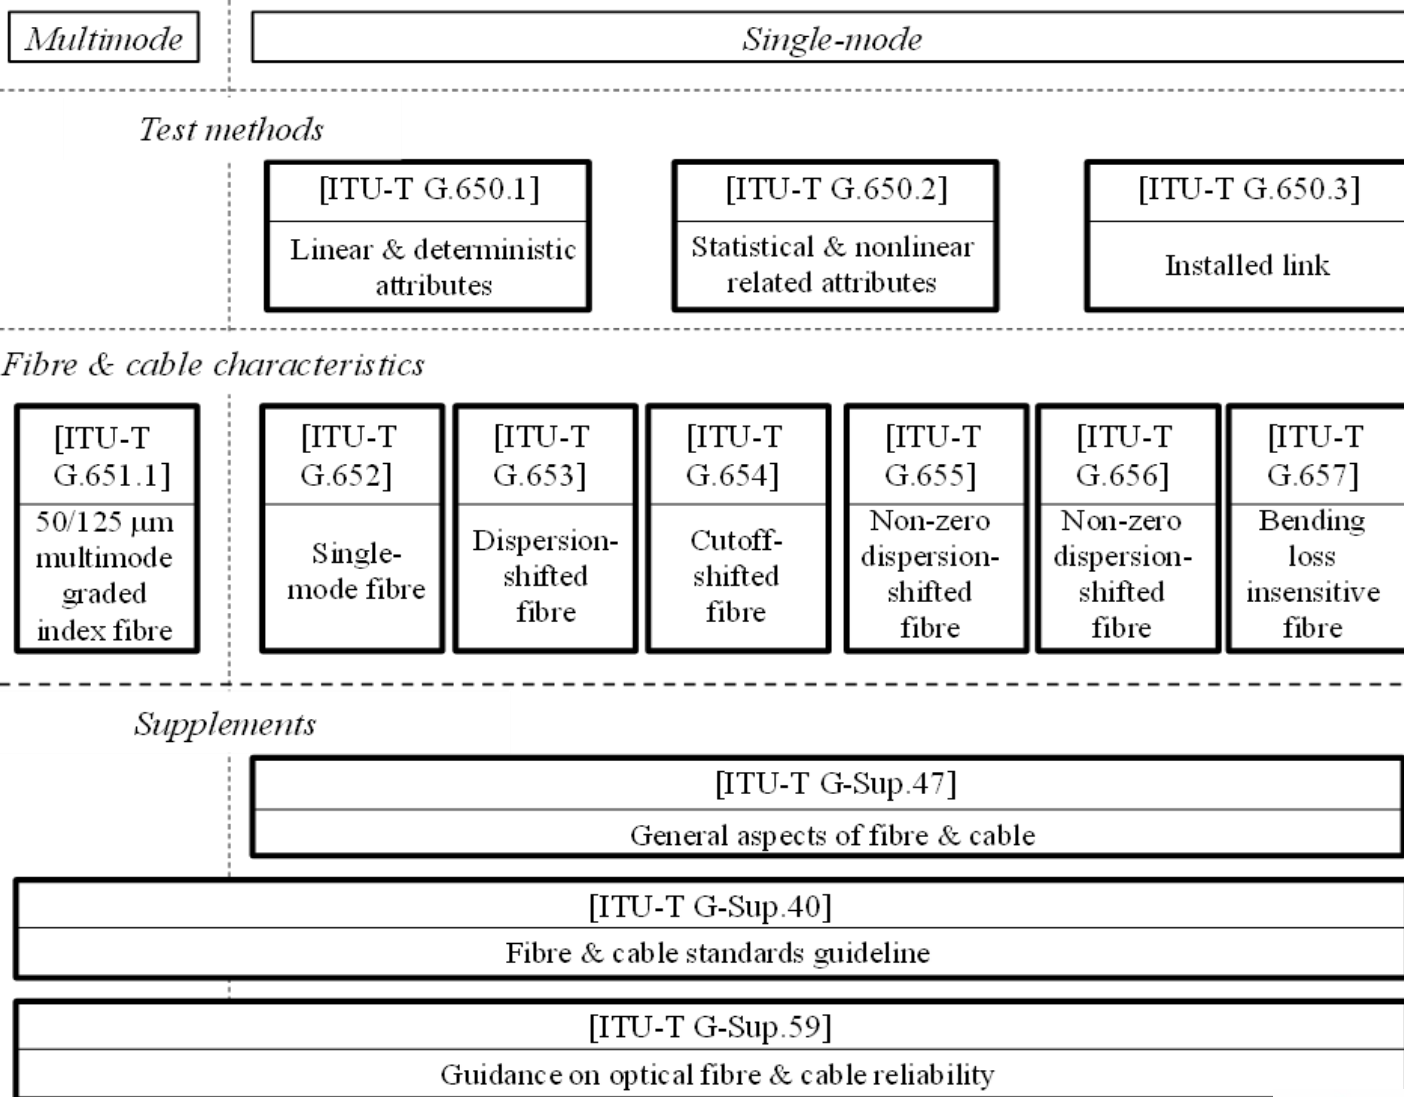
Multimode

Single-mode

Test methods

[ITU-T G.650.1]
Linear & deterministic attributes

[ITU-T G.650.2]
Statistical & nonlinear related attributes

[ITU-T G.650.3]
Installed link

Fibre & cable characteristics

[ITU-T G.651.1]
50/125 µm multimode graded index fibre

[ITU-T G.652]
Single-mode fibre

[ITU-T G.653]
Dispersion-shifted fibre

[ITU-T G.654]
Cutoff-shifted fibre

[ITU-T G.655]
Non-zero dispersion-shifted fibre

[ITU-T G.656]
Non-zero dispersion-shifted fibre

[ITU-T G.657]
Bending loss insensitive fibre

Supplements

[ITU-T G-Sup.47]
General aspects of fibre & cable

[ITU-T G-Sup.40]
Fibre & cable standards guideline

[ITU-T G-Sup.59]
Guidance on optical fibre & cable reliability